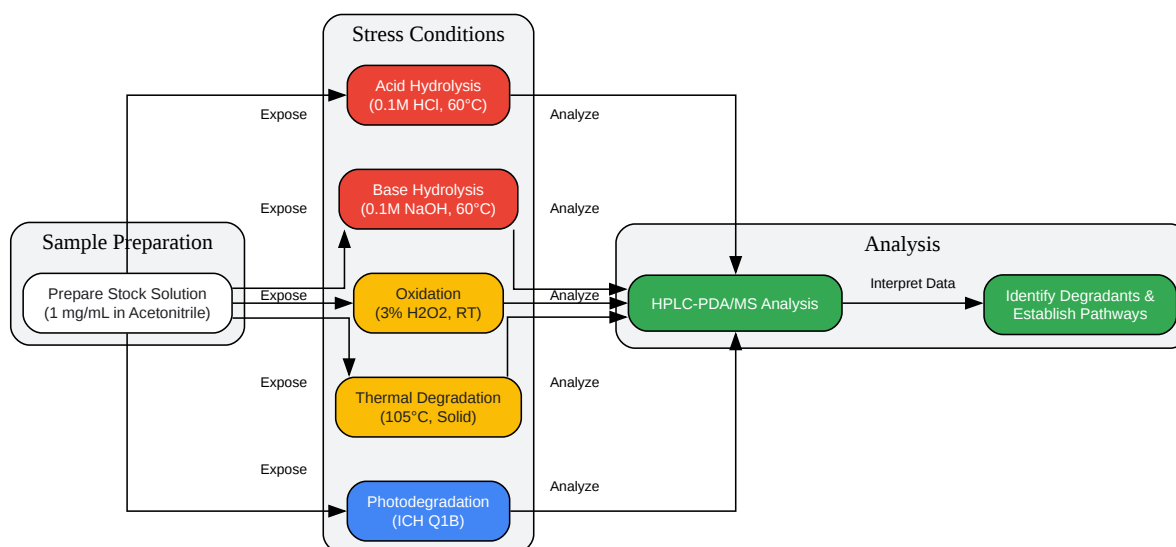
Stress Conditions

Acid Hydrolysis
(0.1M HCl, 60°C)

Base Hydrolysis
(0.1M NaOH, 60°C)

Oxidation
(3% H2O2, RT)

Thermal Degradation
(105°C, Solid)

Photodegradation
(ICH Q1B)

Sample Preparation

Prepare Stock Solution
(1 mg/mL in Acetonitrile)

Expose

Expose

Expose

Expose

Expose

Analyze

Analyze

Analyze

Analyze

Analyze

Analysis

HPLC-PDA/MS Analysis

Interpret Data

Identify Degradants &
Establish Pathways